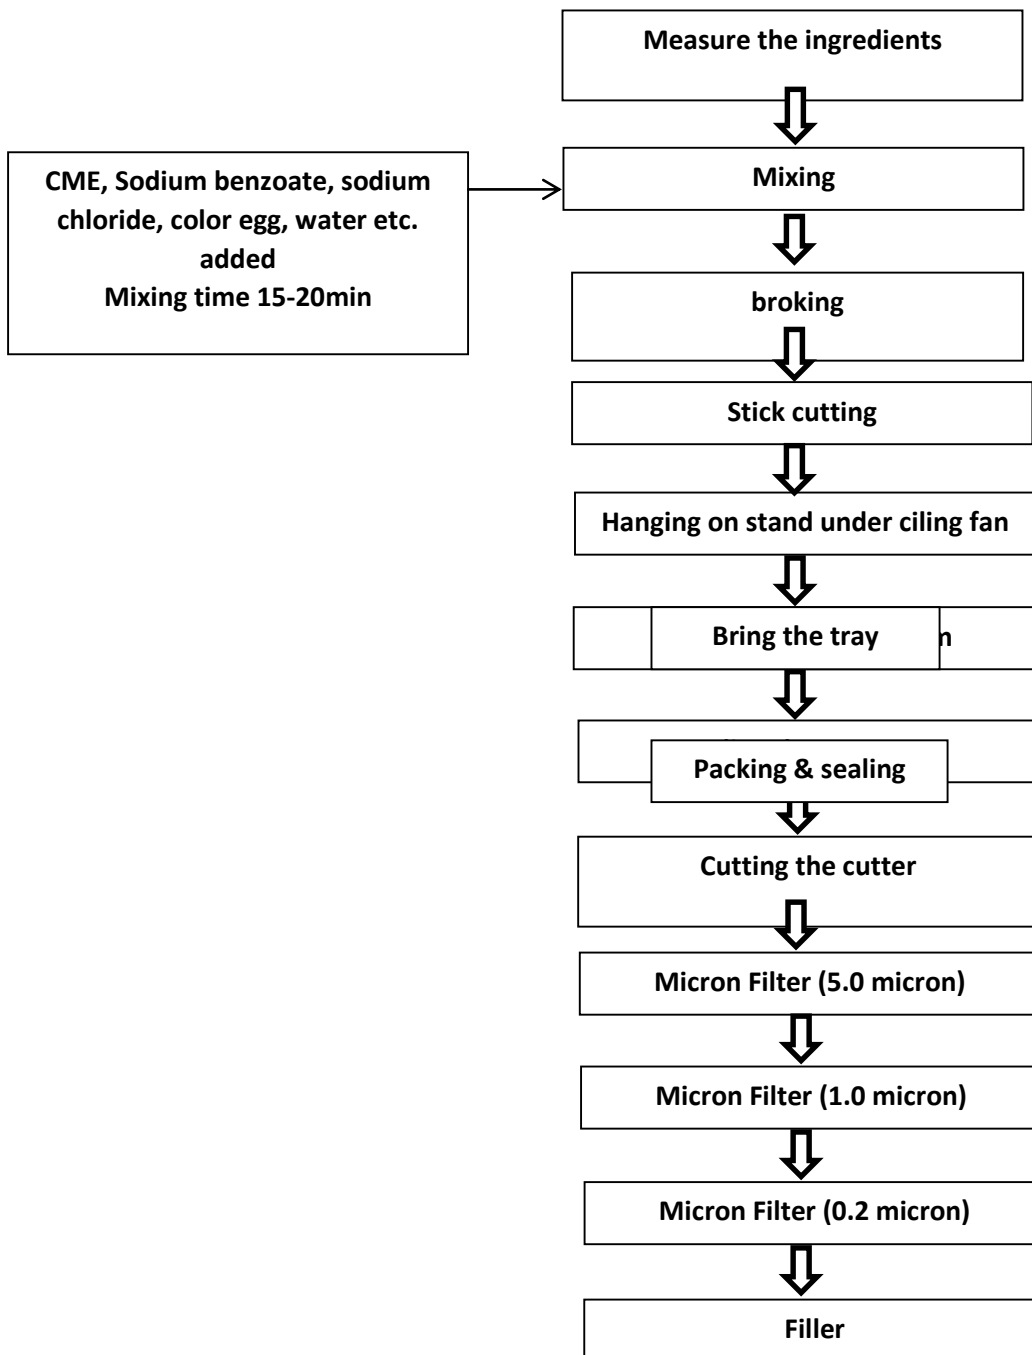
Measure the ingredients

CME, Sodium benzoate, sodium chloride, color egg, water etc. added
Mixing time 15-20min

Mixing

broking

Stick cutting

Hanging on stand under ciling fan

Bring the tray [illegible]n

Packing & sealing

Cutting the cutter

Micron Filter (5.0 micron)

Micron Filter (1.0 micron)

Micron Filter (0.2 micron)

Filler